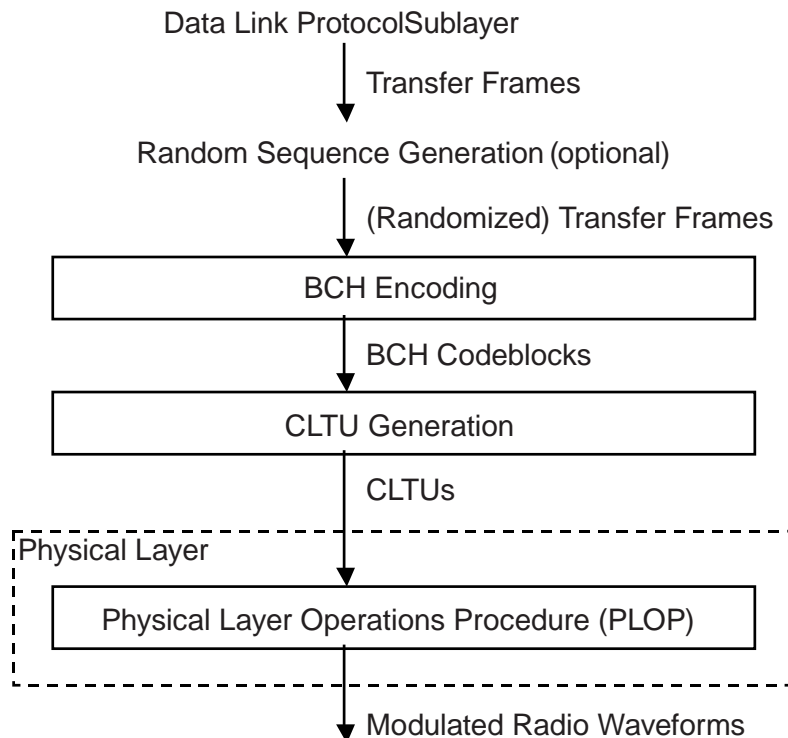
Data Link ProtocolSublayer

Transfer Frames

Random Sequence Generation (optional)

(Randomized) Transfer Frames

BCH Encoding

BCH Codeblocks

CLTU Generation

CLTUs

Physical Layer

Physical Layer Operations Procedure (PLOP)

Modulated Radio Waveforms